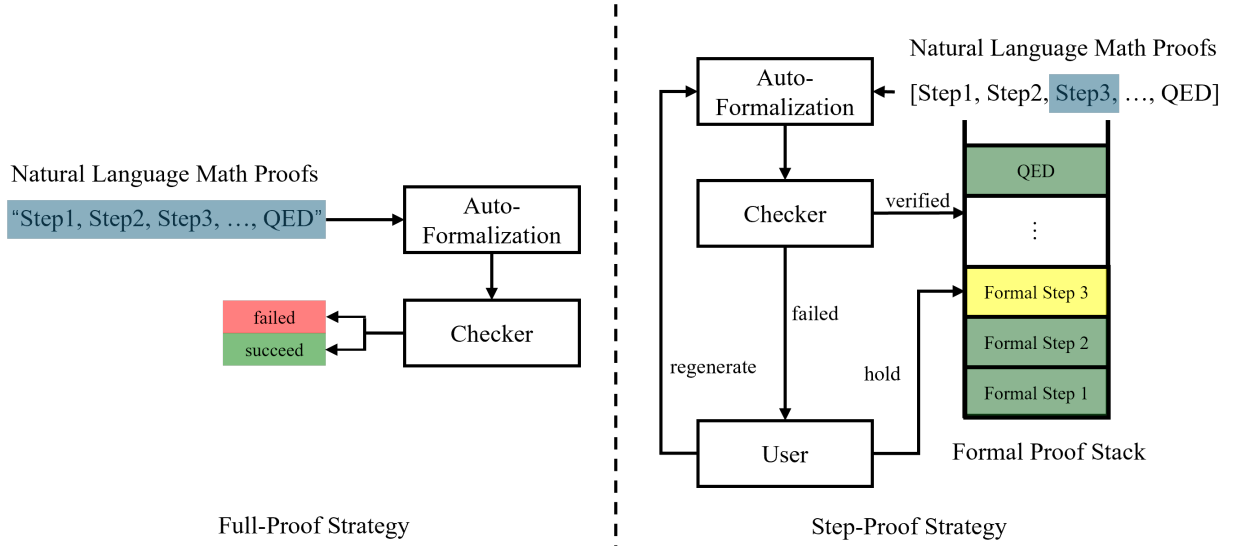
Natural Language Math Proofs
“Step1, Step2, Step3, …, QED”

Auto-Formalization

Checker

failed
succeed

Full-Proof Strategy

Natural Language Math Proofs
[Step1, Step2, Step3, …, QED]

Auto-Formalization

Checker

verified

failed

regenerate

hold

User

QED
⋮
Formal Step 3
Formal Step 2
Formal Step 1

Formal Proof Stack

Step-Proof Strategy